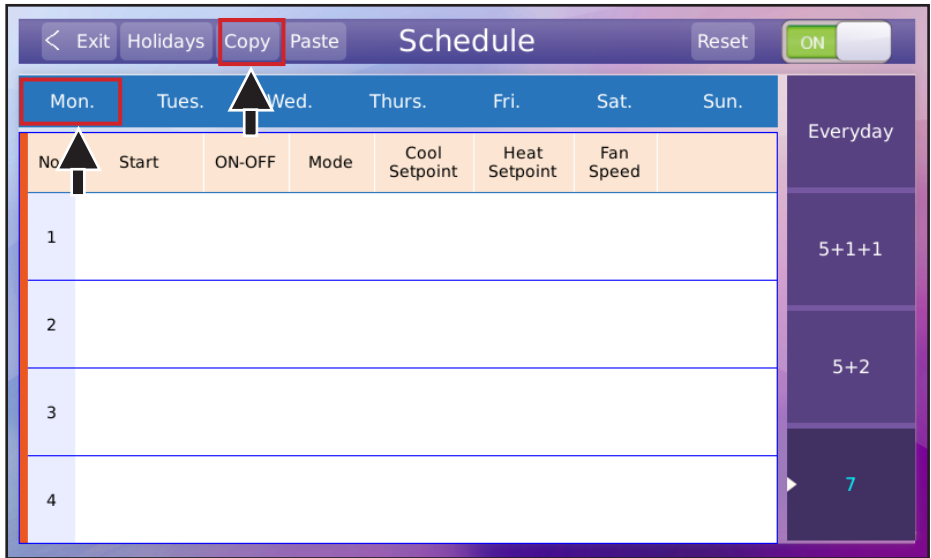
< Exit Holidays Copy Paste Schedule Reset ON

Mon. Tues. Wed. Thurs. Fri. Sat. Sun.

Everyday

| No | Start | ON-OFF | Mode | Cool Setpoint | Heat Setpoint | Fan Speed |
|---|---|---|---|---|---|---|
| 1 | | | | | | |
| 2 | | | | | | |
| 3 | | | | | | |
| 4 | | | | | | |

5+1+1

5+2

7